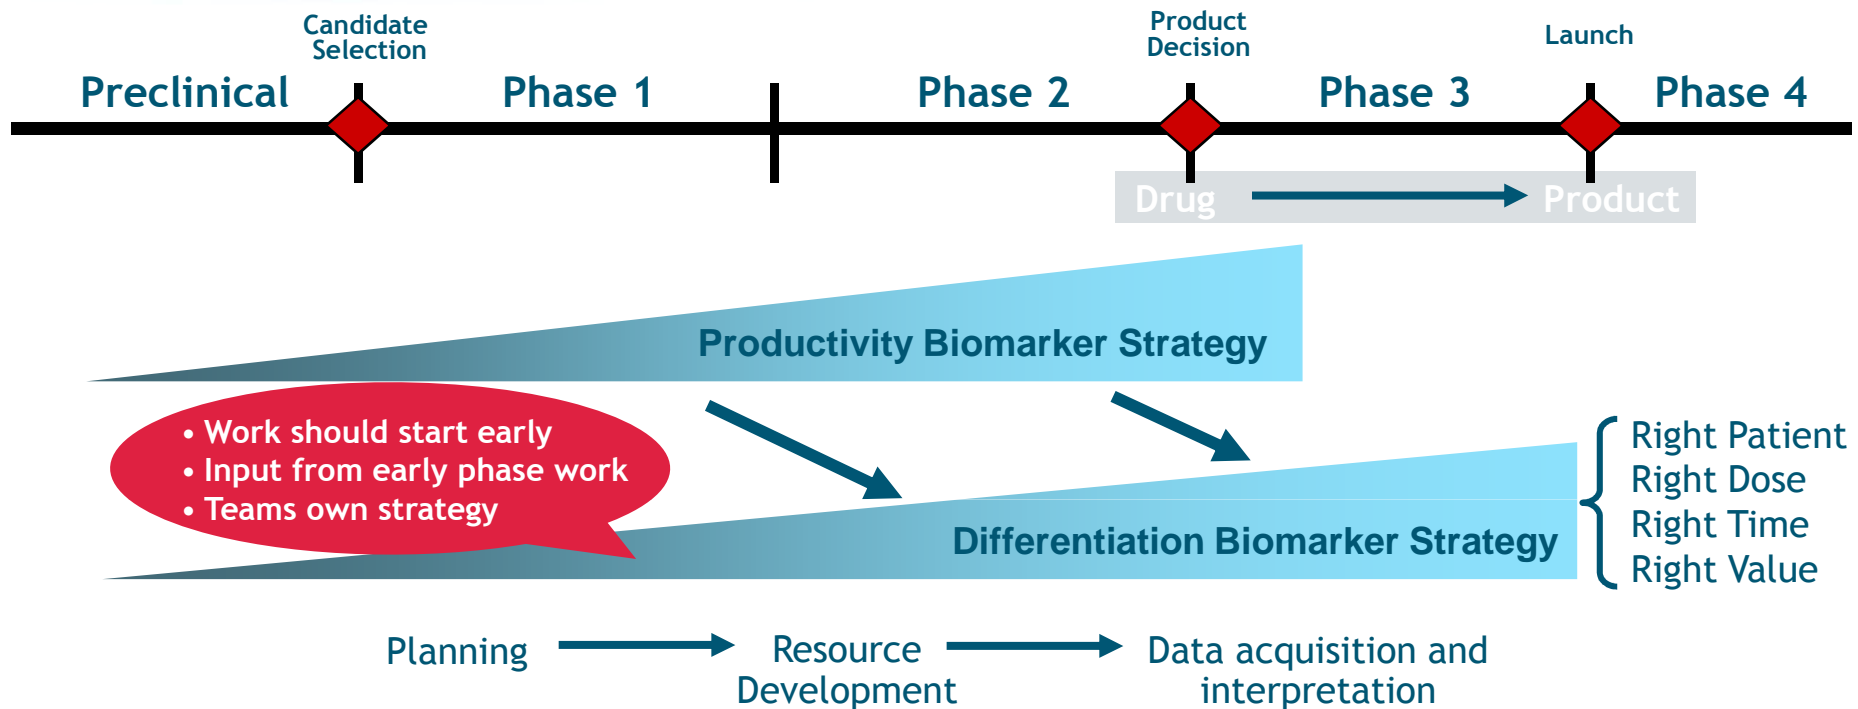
Candidate Selection

Product Decision

Launch

Preclinical

Phase 1

Phase 2

Phase 3

Phase 4

Drug

Product

Productivity Biomarker Strategy

• Work should start early
• Input from early phase work
• Teams own strategy

Differentiation Biomarker Strategy

Right Patient
Right Dose
Right Time
Right Value

Planning

Resource Development

Data acquisition and interpretation